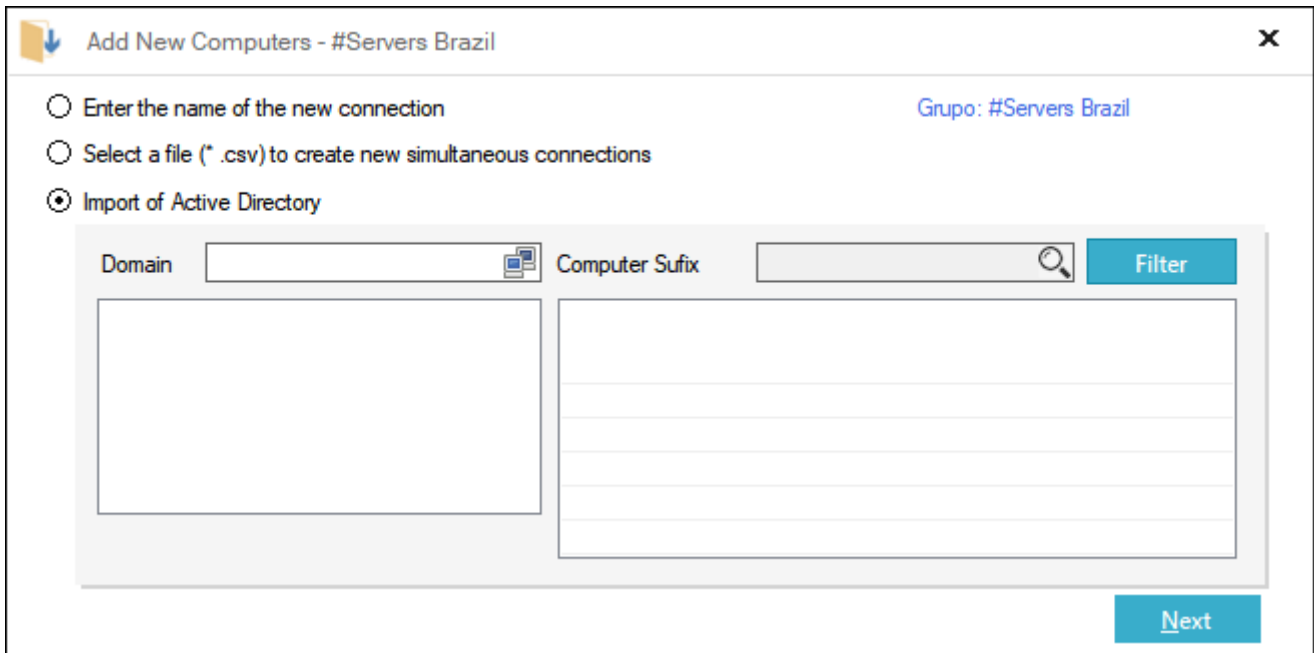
Add New Computers - #Servers Brazil

×

Enter the name of the new connection

Grupo: #Servers Brazil

Select a file (* .csv) to create new simultaneous connections

Import of Active Directory

Domain

Computer Sufix

Filter

Next